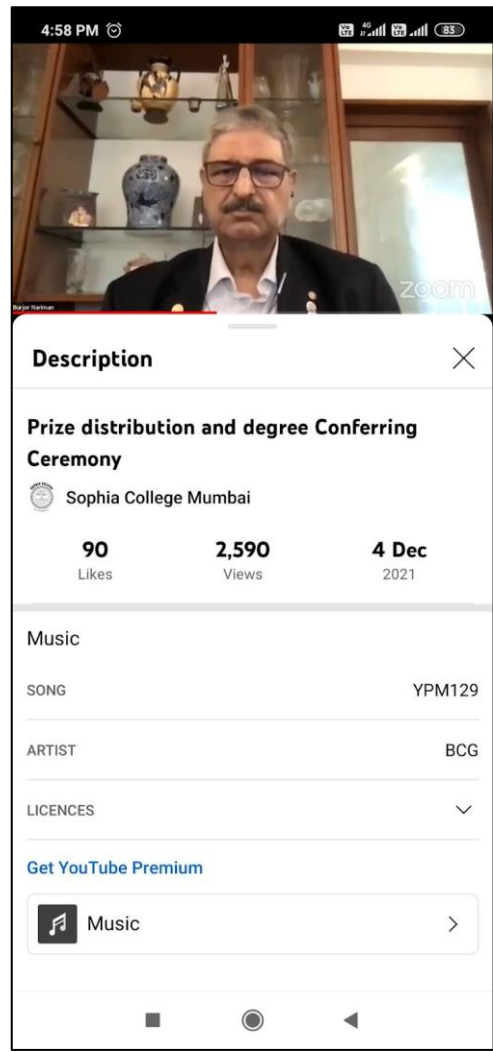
4:58 PM

83

Burjor Nariman

zoom

Description

Prize distribution and degree Conferring Ceremony

Sophia College Mumbai

90
Likes

2,590
Views

4 Dec
2021

Music

SONG YPM129

ARTIST BCG

LICENCES

Get YouTube Premium

Music